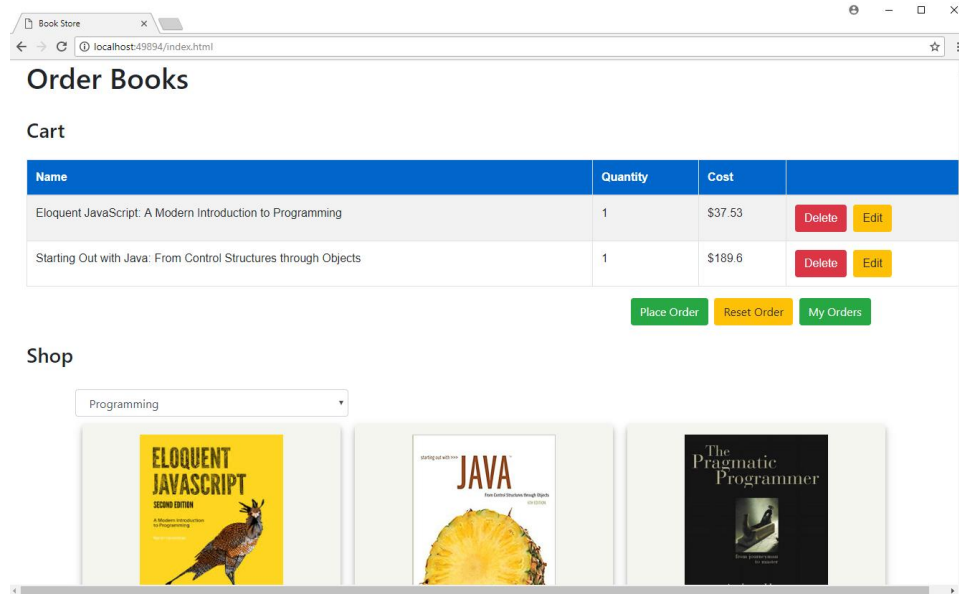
Book Store

localhost:49894/index.html

Order Books

Cart

| Name | Quantity | Cost | |
|---|---|---|---|
| Eloquent JavaScript: A Modern Introduction to Programming | 1 | $37.53 | Delete Edit |
| Starting Out with Java: From Control Structures through Objects | 1 | $189.6 | Delete Edit |

Place Order Reset Order My Orders

Shop

Programming

ELOQUENT JAVASCRIPT
SECOND EDITION
A Modern Introduction to Programming

starting out with >>> JAVA
From Control Structures through Objects

The Pragmatic Programmer